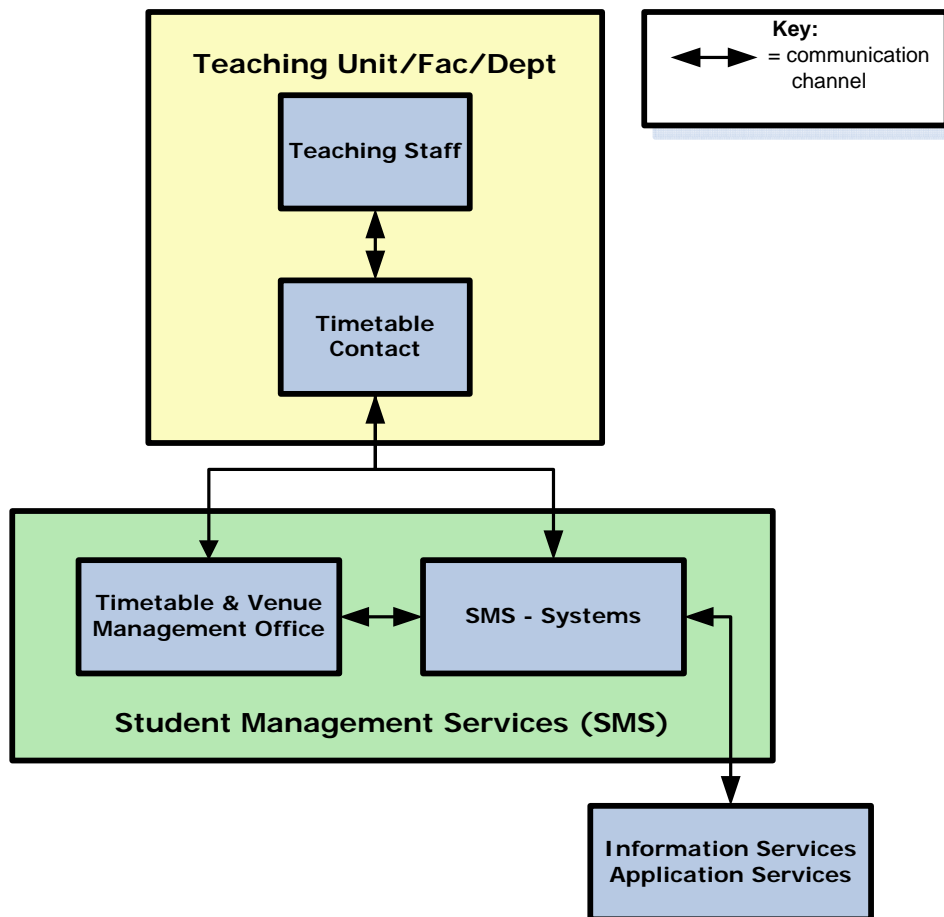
Teaching Unit/Fac/Dept

Key:
= communication channel

Teaching Staff

Timetable Contact

Timetable & Venue Management Office

SMS - Systems

Student Management Services (SMS)

Information Services Application Services